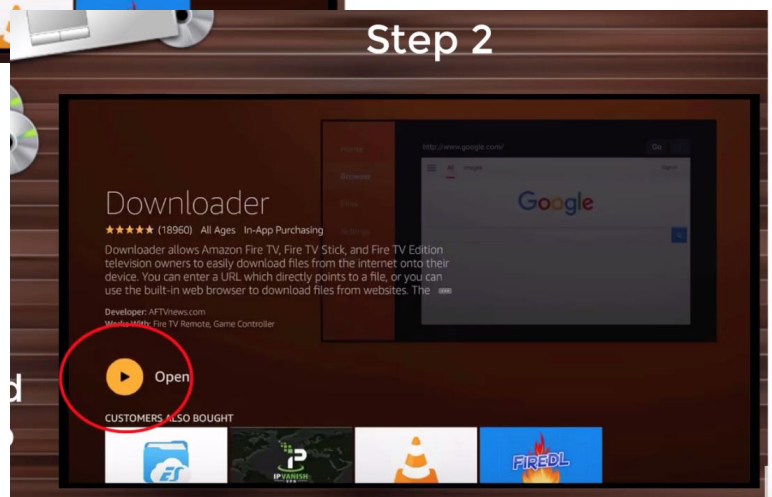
Step 2

http://www.google.com/

Go

All Images

Sign in

Google

Downloader

★★★★★ (18960) All Ages In-App Purchasing

Downloader allows Amazon Fire TV, Fire TV Stick, and Fire TV Edition television owners to easily download files from the internet onto their device. You can enter a URL which directly points to a file, or you can use the built-in web browser to download files from websites. The

Developer: AFTVnews.com
Works With: Fire TV Remote, Game Controller

Open

CUSTOMERS ALSO BOUGHT

ES

IPVANISH VPN

FIREDL

d